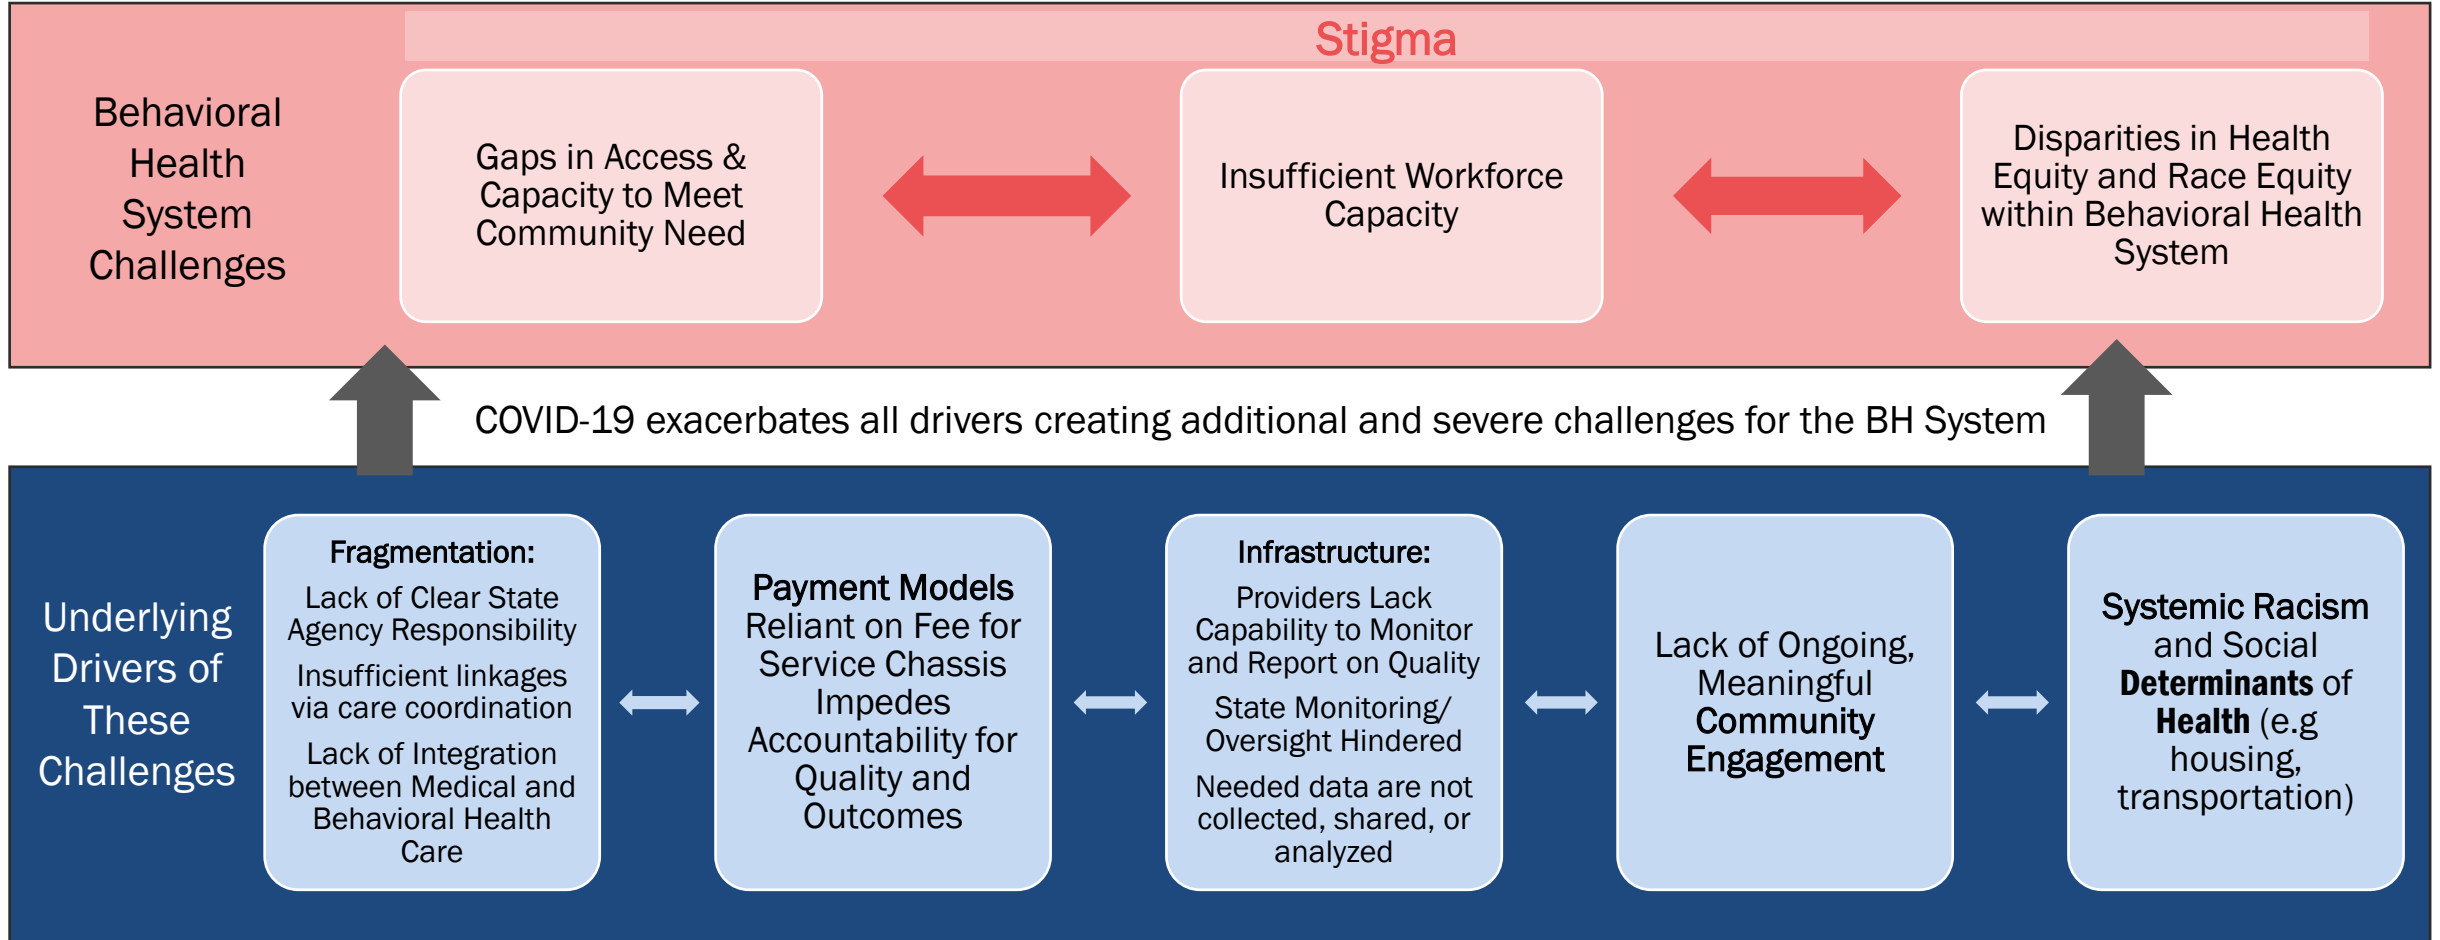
Stigma

Behavioral Health System Challenges

Gaps in Access & Capacity to Meet Community Need

Insufficient Workforce Capacity

Disparities in Health Equity and Race Equity within Behavioral Health System

COVID-19 exacerbates all drivers creating additional and severe challenges for the BH System

Underlying Drivers of These Challenges

Fragmentation:
Lack of Clear State Agency Responsibility
Insufficient linkages via care coordination
Lack of Integration between Medical and Behavioral Health Care

Payment Models Reliant on Fee for Service Chassis Impedes Accountability for Quality and Outcomes

Infrastructure:
Providers Lack Capability to Monitor and Report on Quality
State Monitoring/ Oversight Hindered
Needed data are not collected, shared, or analyzed

Lack of Ongoing, Meaningful Community Engagement

Systemic Racism and Social Determinants of Health (e.g housing, transportation)